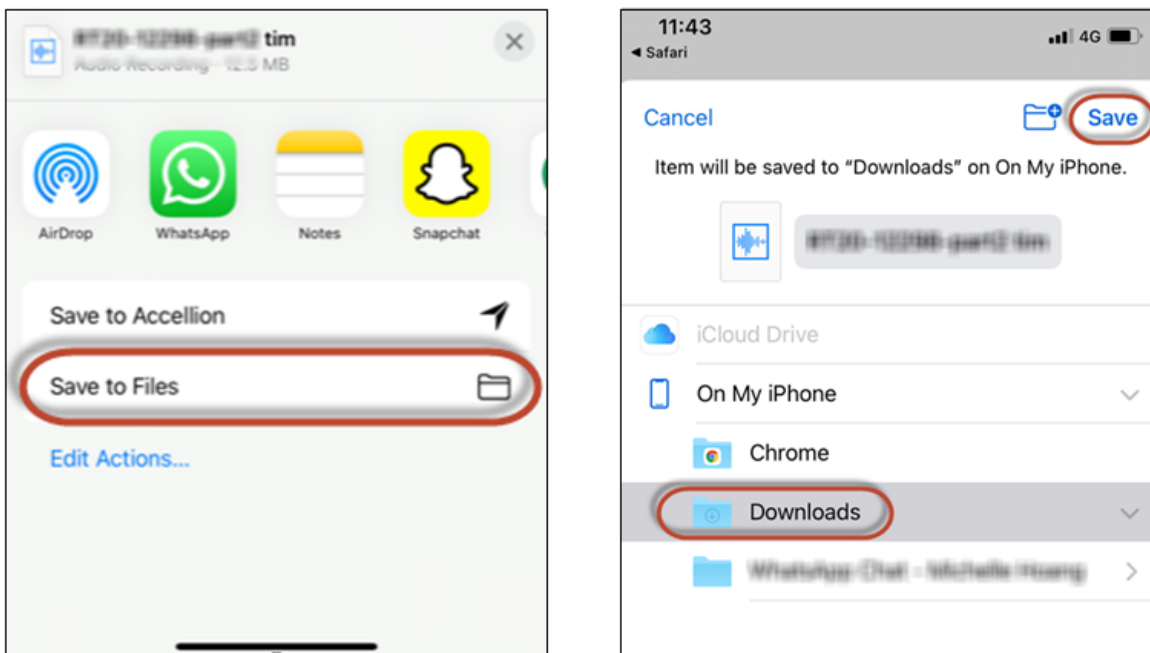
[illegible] tim
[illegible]

AirDrop
WhatsApp
Notes
Snapchat

Save to Accellion
Save to Files
Edit Actions...

11:43
◂ Safari
4G

Cancel
Save

Item will be saved to “Downloads” on On My iPhone.

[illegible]

iCloud Drive
On My iPhone
Chrome
Downloads
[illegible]